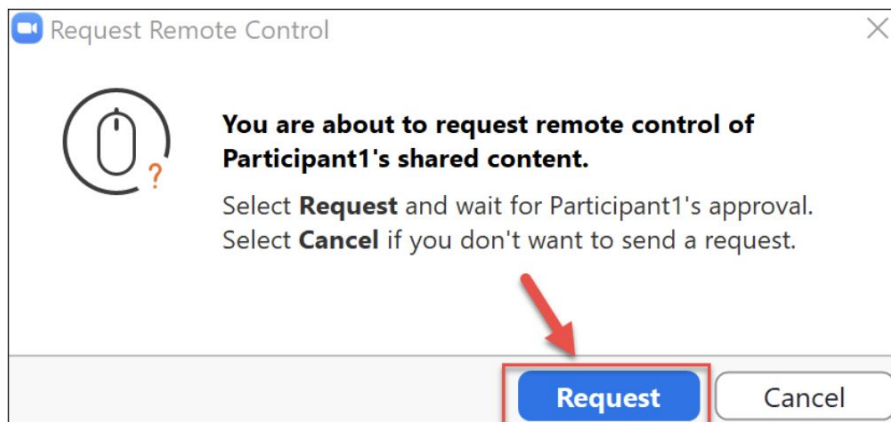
Request Remote Control

?

You are about to request remote control of Participant1's shared content.

Select **Request** and wait for Participant1's approval.
Select **Cancel** if you don't want to send a request.

Request

Cancel